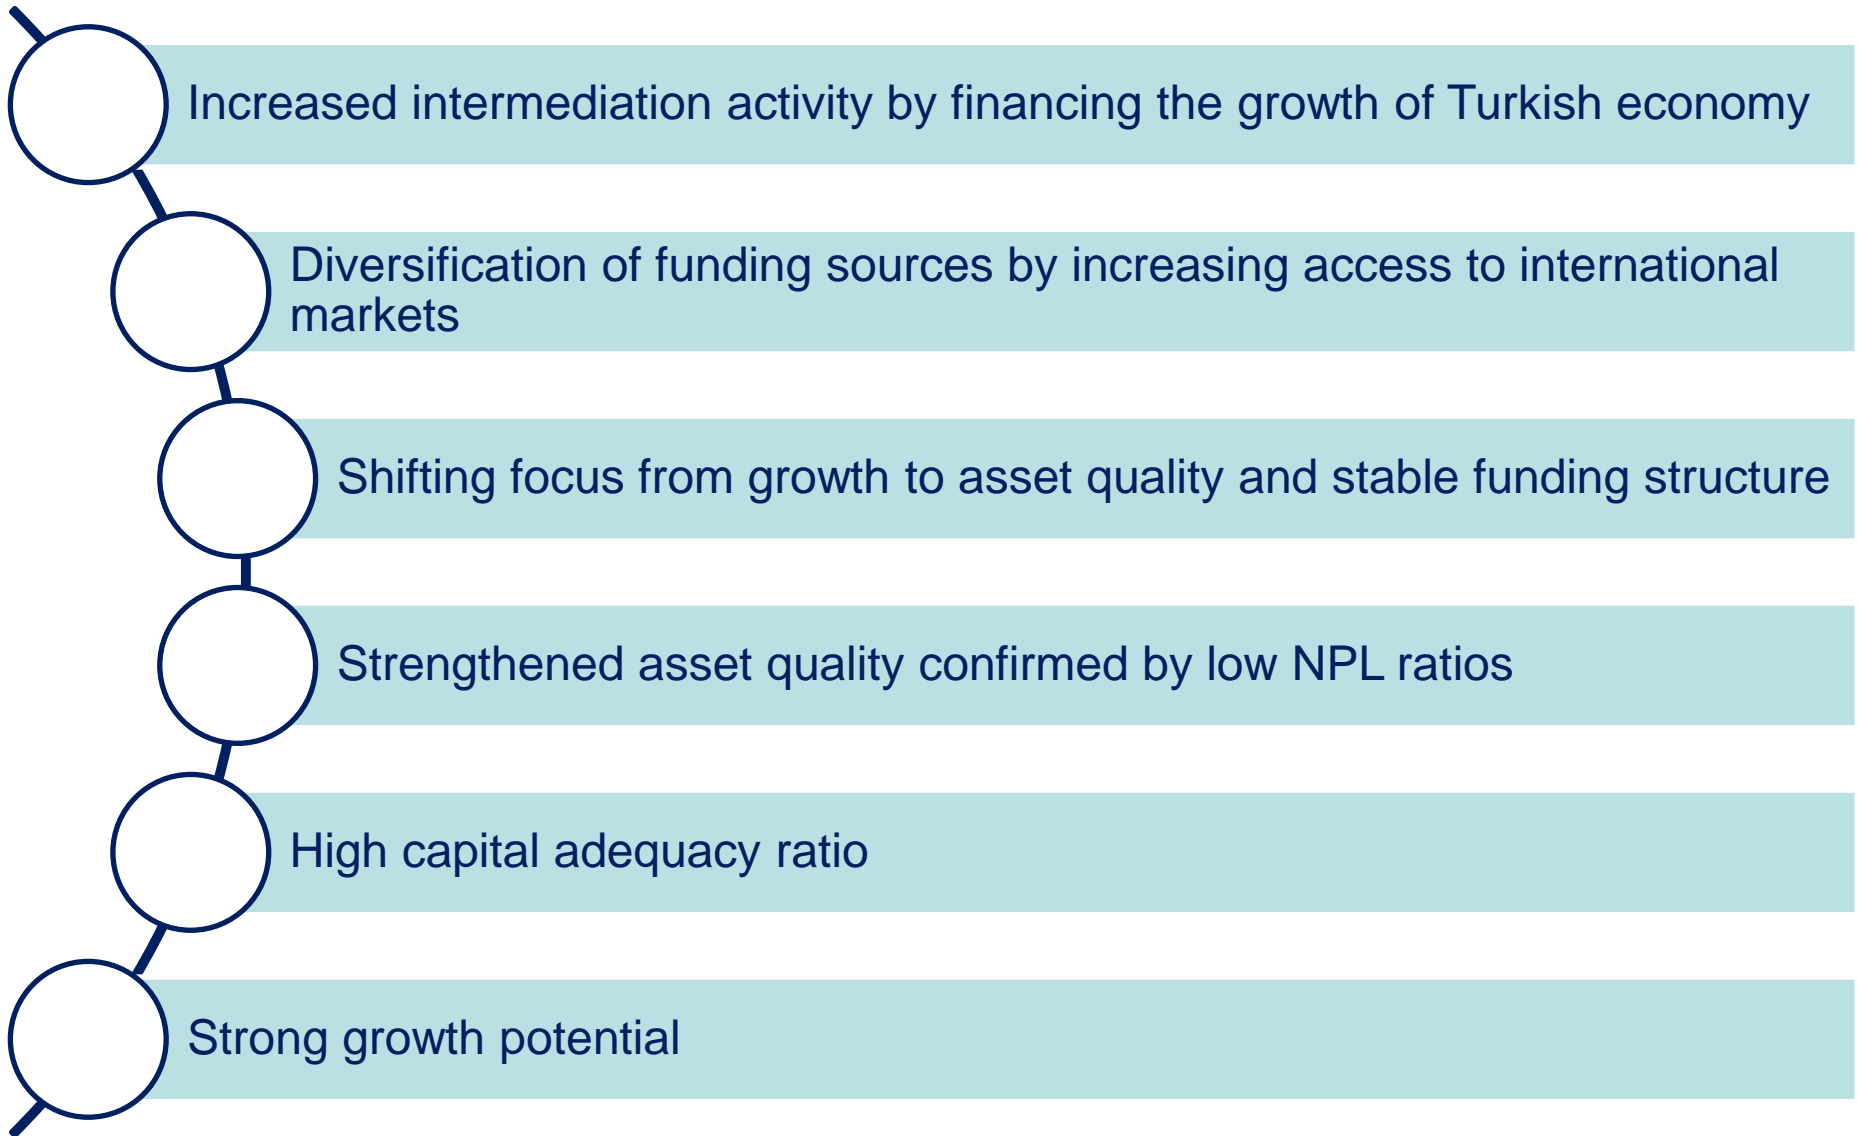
Increased intermediation activity by financing the growth of Turkish economy

Diversification of funding sources by increasing access to international markets

Shifting focus from growth to asset quality and stable funding structure

Strengthened asset quality confirmed by low NPL ratios

High capital adequacy ratio

Strong growth potential